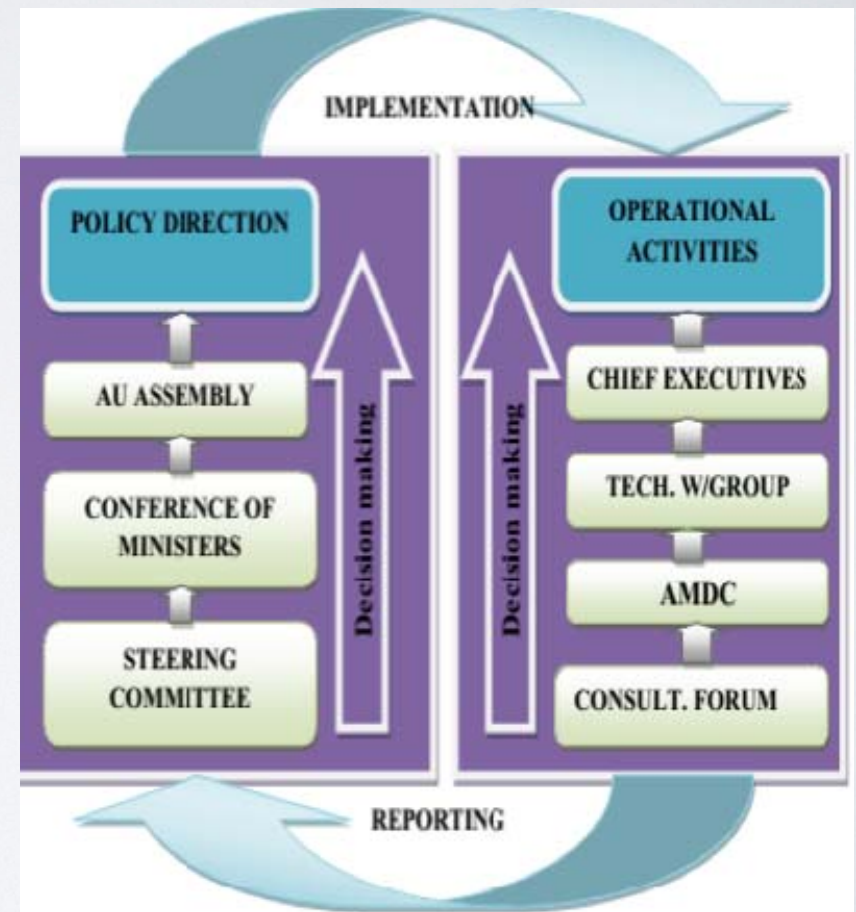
IMPLEMENTATION

POLICY DIRECTION

AU ASSEMBLY

CONFERENCE OF MINISTERS

STEERING COMMITTEE

Decision making

OPERATIONAL ACTIVITIES

CHIEF EXECUTIVES

TECH. W/GROUP

AMDC

CONSULT. FORUM

Decision making

REPORTING